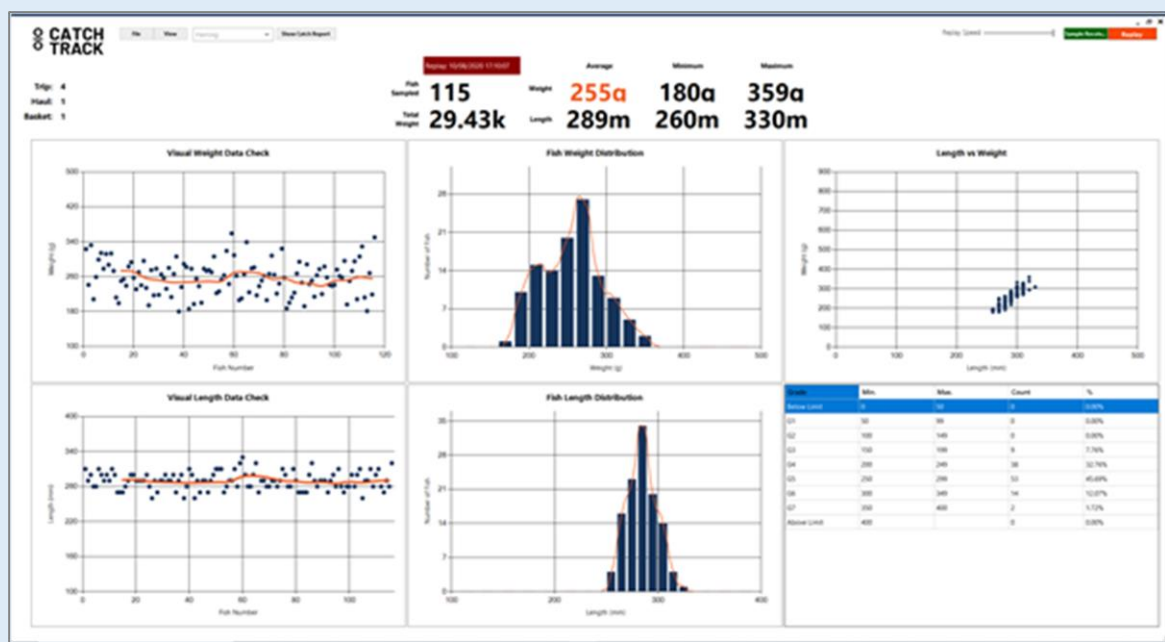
CATCH TRACK

File View Show Catch Report

Replay Speed Sample Results Replay

Replay: 10/08/2020 17:10:07

Trip: 4
Haul: 1
Basket: 1

Fish Sampled 115
Total Weight 29.43k

| | Average | Minimum | Maximum |
|---|---|---|---|
| Weight | 255g | 180g | 359g |
| Length | 289m | 260m | 330m |

Visual Weight Data Check
500 420 340 260 180 100
0 20 40 60 80 100 120
Weight (g)
Fish Number

Fish Weight Distribution
28 21 14 7 0
100 200 300 400 500
Number of Fish
Weight (g)

Length vs Weight
900 800 700 600 500 400 300 200 100 0
0 100 200 300 400 500
Weight (g)
Length (mm)

Visual Length Data Check
400 340 280 220 160 100
0 20 40 60 80 100
Length (mm)
Fish Number

Fish Length Distribution
35 28 21 14 7 0
100 200 300 400
Number of Fish
Length (mm)

| Grade | Min. | Max. | Count | % |
|---|---|---|---|---|
| Below Limit | 0 | 50 | 0 | 0.00% |
| G1 | 50 | 99 | 0 | 0.00% |
| G2 | 100 | 149 | 0 | 0.00% |
| G3 | 150 | 199 | 9 | 7.76% |
| G4 | 200 | 249 | 38 | 32.76% |
| G5 | 250 | 299 | 53 | 45.69% |
| G6 | 300 | 349 | 14 | 12.07% |
| G7 | 350 | 400 | 2 | 1.72% |
| Above Limit | 400 | | 0 | 0.00% |